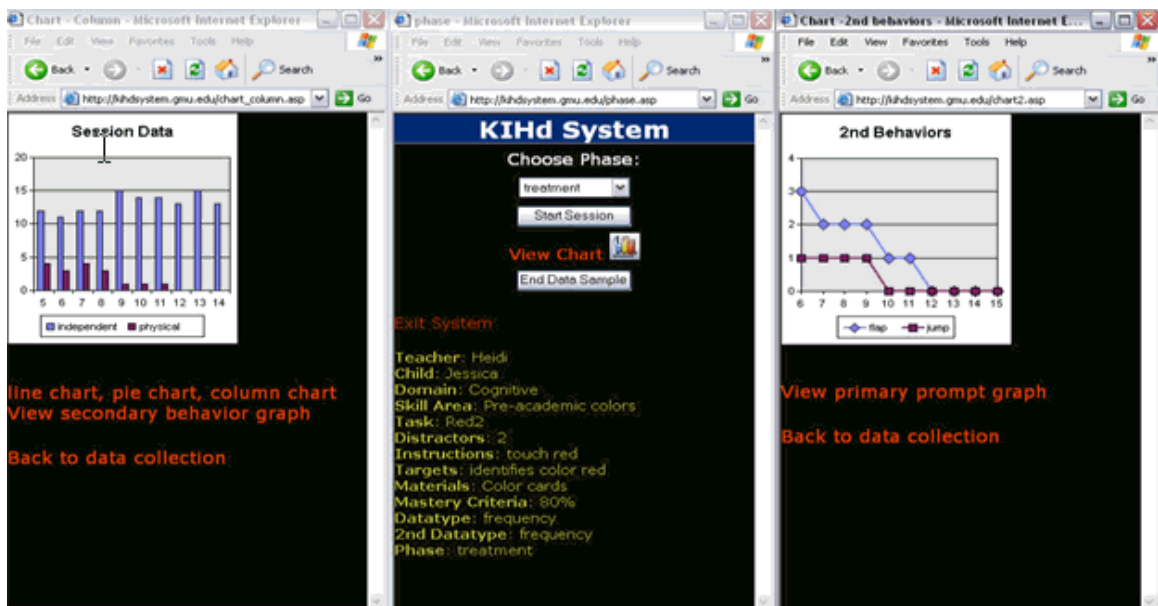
Chart - Column - Microsoft Internet Explorer
File Edit View Favorites Tools Help
Back Search
Address http://kihdsystem.gmu.edu/chart_column.asp Go

Session Data
20
15
10
5
0
5 6 7 8 9 10 11 12 13 14
independent physical

line chart, pie chart, column chart
View secondary behavior graph

Back to data collection

phase - Microsoft Internet Explorer
File Edit View Favorites Tools Help
Back Search
Address http://kihdsystem.gmu.edu/phase.asp Go

KIHd System
Choose Phase:
treatment
Start Session
View Chart
End Data Sample

Exit System

Teacher: Heidi
Child: Jessica
Domain: Cognitive
Skill Area: Pre-academic colors
Task: Red2
Distractors: 2
Instructions: touch red
Targets: identifies color red
Materials: Color cards
Mastery Criteria: 80%
Datatype: frequency
2nd Datatype: frequency
Phase: treatment

Chart -2nd behaviors - Microsoft Internet E...
File Edit View Favorites Tools Help
Back Search
Address http://kihdsystem.gmu.edu/chart2.asp Go

2nd Behaviors
4
3
2
1
0
6 7 8 9 10 11 12 13 14 15
flap jump

View primary prompt graph

Back to data collection